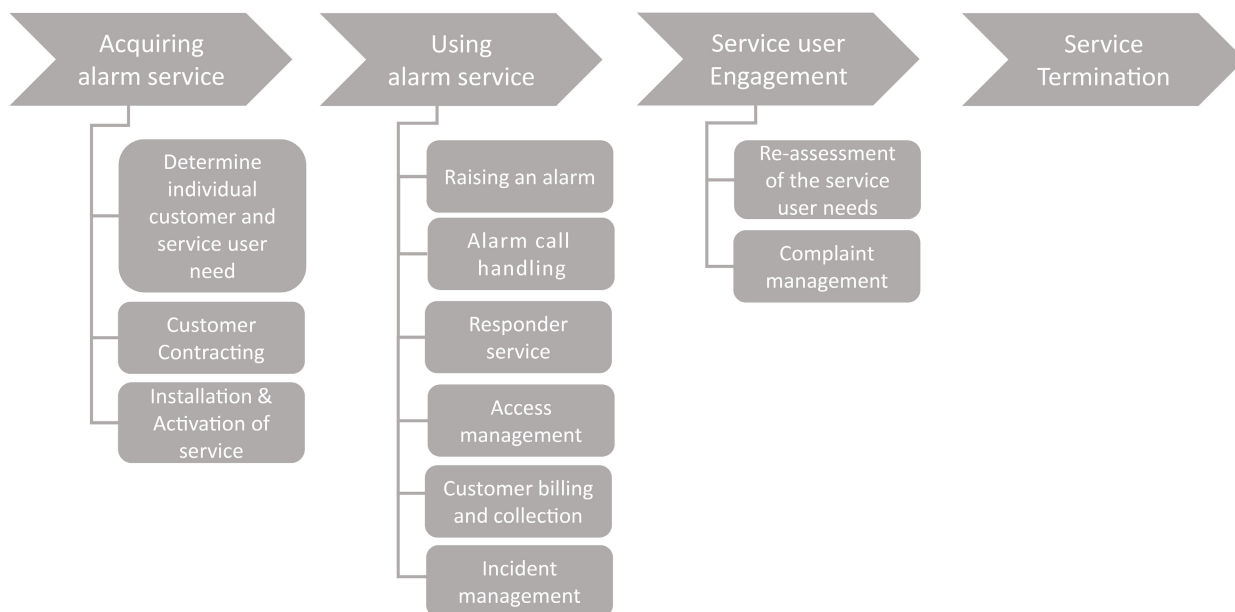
Acquiring alarm service

Determine individual customer and service user need

Customer Contracting

Installation & Activation of service

Using alarm service

Raising an alarm

Alarm call handling

Responder service

Access management

Customer billing and collection

Incident management

Service user Engagement

Re-assessment of the service user needs

Complaint management

Service Termination